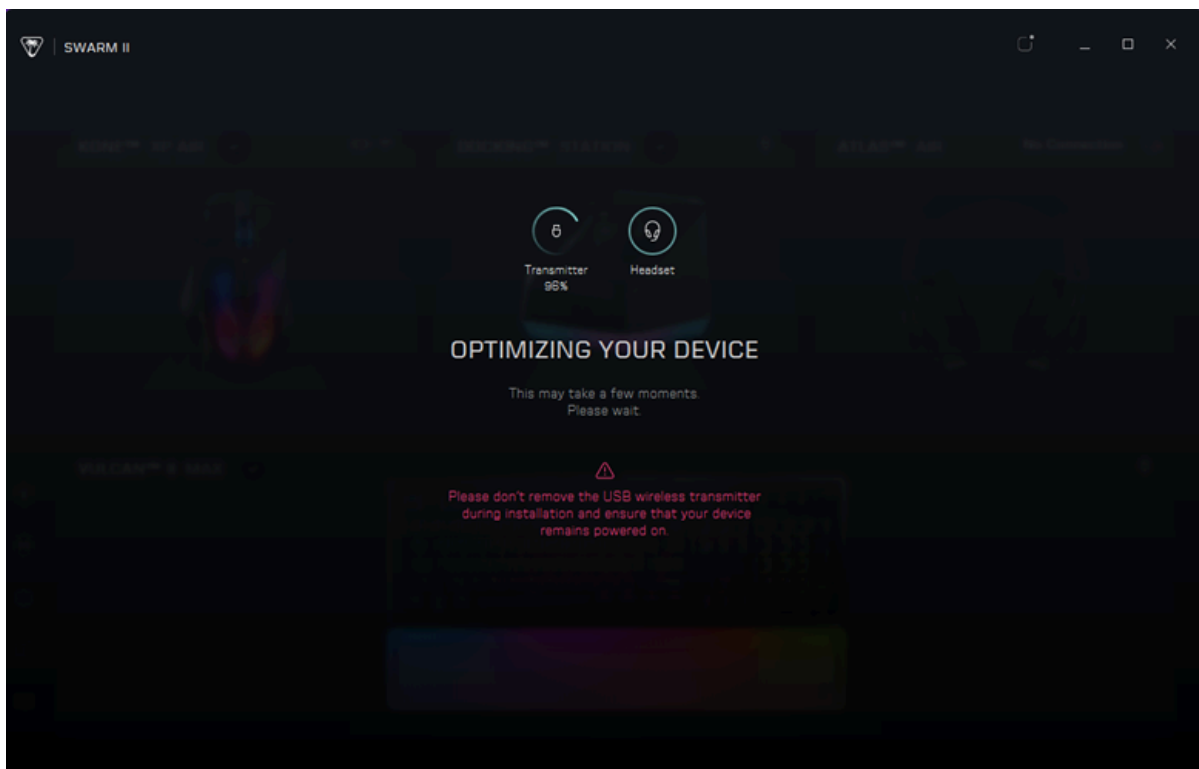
SWARM II

Transmitter
96%

Headset

OPTIMIZING YOUR DEVICE

This may take a few moments.
Please wait.

Please don't remove the USB wireless transmitter during installation and ensure that your device remains powered on.